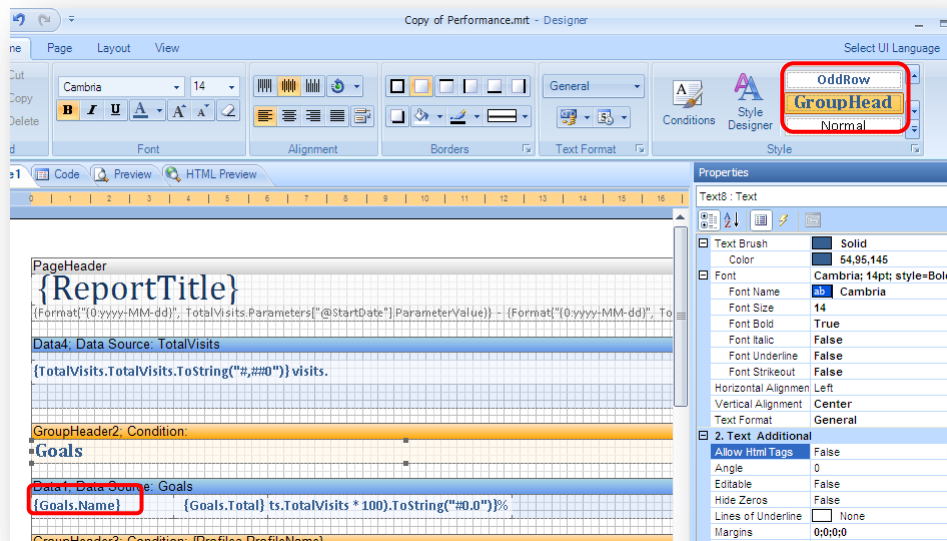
Copy of Performance.mrt - Designer

me Page Layout View Select UI Language

Cut
Copy
Delete

Cambria 14

B I U A A A

Font Alignment Borders

General

Text Format

Conditions Style Designer

OddRow
GroupHead
Normal

Style

e1 Code Preview HTML Preview

0 1 2 3 4 5 6 7 8 9 10 11 12 13 14 15 16

PageHeader
{ReportTitle}
{Format("{0:yyyy-MM-dd}", TotalVisits.Parameters["@StartDate"].ParameterValue)} - {Format("{0:yyyy-MM-dd}", To

Data4; Data Source: TotalVisits
{TotalVisits.TotalVisits.ToString("#,##0")} visits.

GroupHeader2; Condition:
Goals

Data1; Data Source: Goals
{Goals.Name} {Goals.Total} ts.TotalVisits * 100).ToString("#0.0")}%

GroupHeader3; Condition: {Profiles.ProfileName}

Properties

Text8 : Text

| Text Brush | Solid |
|---|---|
| Color | 54,95,145 |
| Font | Cambria; 14pt; style=Bold |
| Font Name | Cambria |
| Font Size | 14 |
| Font Bold | True |
| Font Italic | False |
| Font Underline | False |
| Font Strikeout | False |
| Horizontal Alignmen | Left |
| Vertical Alignment | Center |
| Text Format | General |
| 2. Text Additional | |
| Allow Html Tags | False |
| Angle | 0 |
| Editable | False |
| Hide Zeros | False |
| Lines of Underline | None |
| Margins | 0;0;0;0 |